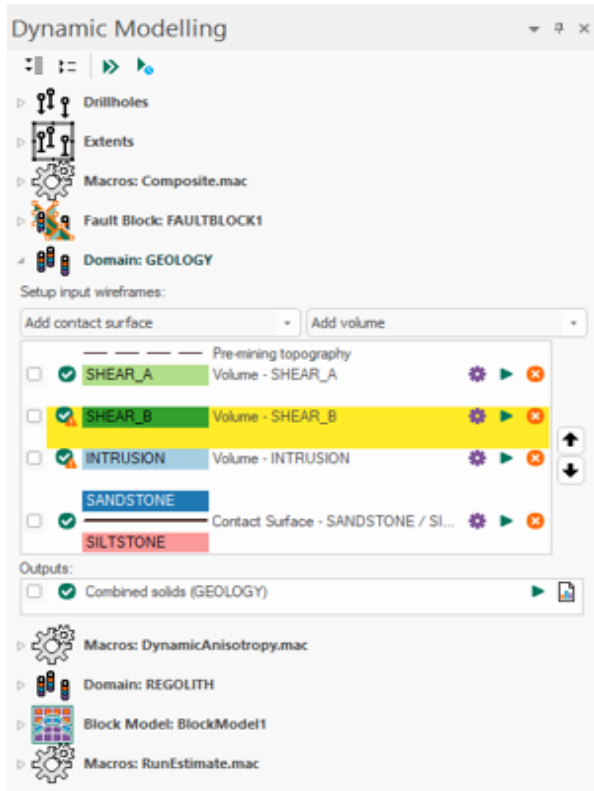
Dynamic Modelling

Drillholes

Extents

Macros: Composite.mac

Fault Block: FAULTBLOCK1

Domain: GEOLOGY

Setup input wireframes:

Add contact surface

Add volume

Pre-mining topography

SHEAR_A Volume - SHEAR_A

SHEAR_B Volume - SHEAR_B

INTRUSION Volume - INTRUSION

SANDSTONE

Contact Surface - SANDSTONE / SI...

SILTSTONE

Outputs:

Combined solids (GEOLOGY)

Macros: DynamicAnisotropy.mac

Domain: REGOLITH

Block Model: BlockModel1

Macros: RunEstimate.mac